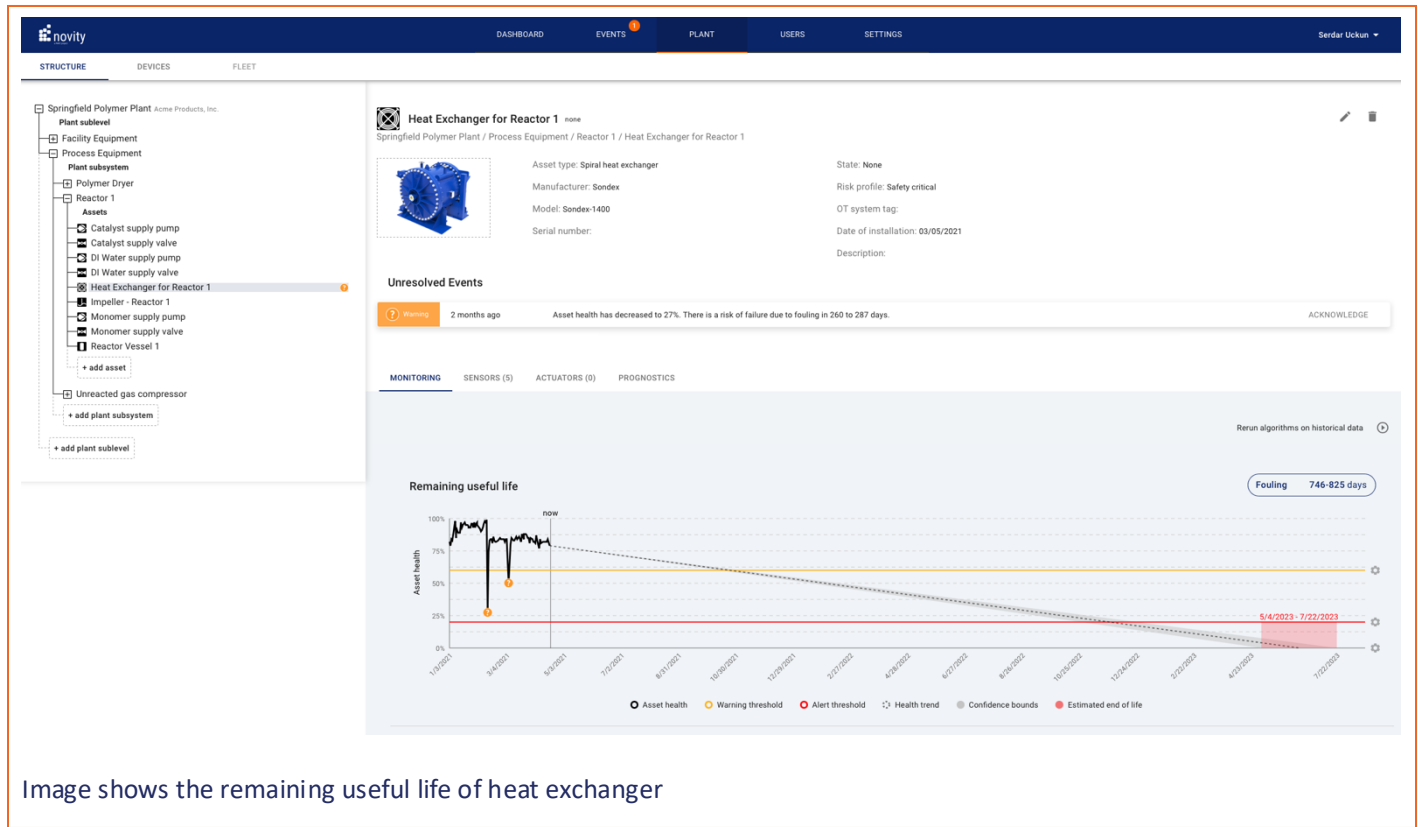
novity

DASHBOARD EVENTS 1 PLANT USERS SETTINGS Serdar Uckun

STRUCTURE DEVICES FLEET

Springfield Polymer Plant Acme Products, Inc.
Plant sublevel
Facility Equipment
Process Equipment
Plant subsystem
Polymer Dryer
Reactor 1
Assets
Catalyst supply pump
Catalyst supply valve
DI Water supply pump
DI Water supply valve
Heat Exchanger for Reactor 1
Impeller - Reactor 1
Monomer supply pump
Monomer supply valve
Reactor Vessel 1
+ add asset
Unreacted gas compressor
+ add plant subsystem
+ add plant sublevel

Heat Exchanger for Reactor 1 none
Springfield Polymer Plant / Process Equipment / Reactor 1 / Heat Exchanger for Reactor 1

Asset type: Spiral heat exchanger
Manufacturer: Sondex
Model: Sondex-1400
Serial number:
State: None
Risk profile: Safety critical
OT system tag:
Date of installation: 03/05/2021
Description:

Unresolved Events

Warning 2 months ago Asset health has decreased to 27%. There is a risk of failure due to fouling in 260 to 287 days. ACKNOWLEDGE

MONITORING SENSORS (5) ACTUATORS (0) PROGNOSTICS

Rerun algorithms on historical data

Remaining useful life

Fouling 746-825 days

now

100%
75%
50%
25%
0%
Asset health

5/4/2023 - 7/22/2023

1/3/2021 3/4/2021 5/3/2021 7/2/2021 8/31/2021 10/30/2021 12/29/2021 2/27/2022 4/28/2022 6/27/2022 8/26/2022 10/25/2022 12/24/2022 2/22/2023 4/23/2023 7/22/2023

Asset health Warning threshold Alert threshold Health trend Confidence bounds Estimated end of life

Image shows the remaining useful life of heat exchanger